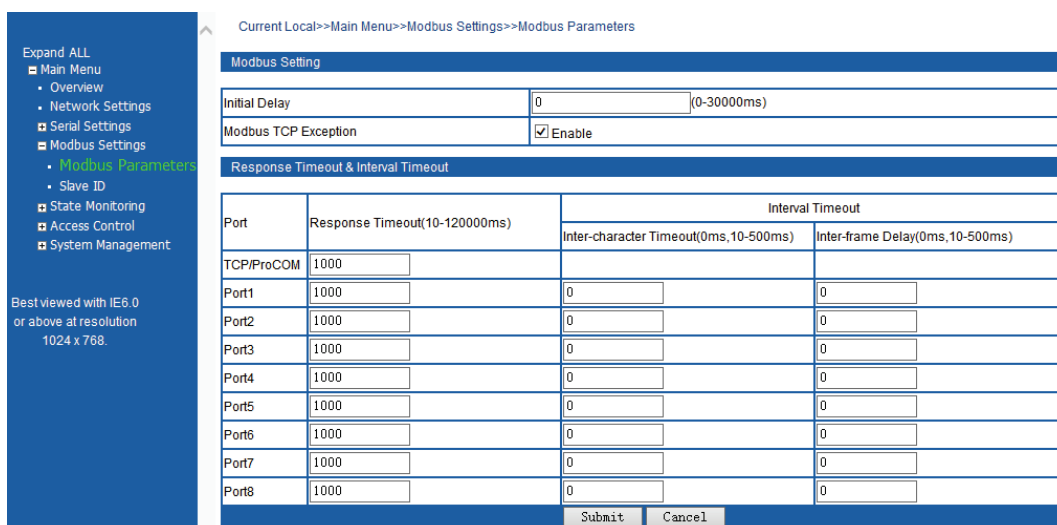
Expand ALL
Main Menu
Overview
Network Settings
Serial Settings
Modbus Settings
Modbus Parameters
Slave ID
State Monitoring
Access Control
System Management

Best viewed with IE6.0 or above at resolution 1024 x 768.

Current Local>>Main Menu>>Modbus Settings>>Modbus Parameters

Modbus Setting

| Initial Delay | 0 (0-30000ms) |
|---|---|
| Modbus TCP Exception | ☑ Enable |

Response Timeout & Interval Timeout

| Port | Response Timeout(10-120000ms) | Interval Timeout: Inter-character Timeout(0ms,10-500ms) | Interval Timeout: Inter-frame Delay(0ms,10-500ms) |
|---|---|---|---|
| TCP/ProCOM | 1000 | | |
| Port1 | 1000 | 0 | 0 |
| Port2 | 1000 | 0 | 0 |
| Port3 | 1000 | 0 | 0 |
| Port4 | 1000 | 0 | 0 |
| Port5 | 1000 | 0 | 0 |
| Port6 | 1000 | 0 | 0 |
| Port7 | 1000 | 0 | 0 |
| Port8 | 1000 | 0 | 0 |

Submit Cancel